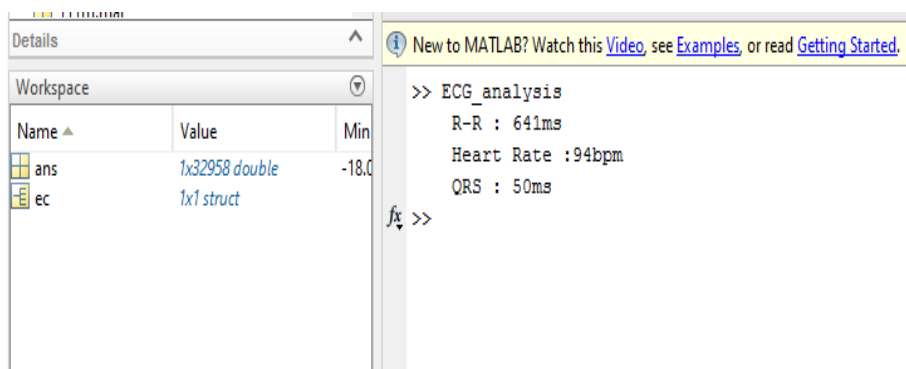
Details

Workspace

| Name ▲ | Value | Min |
|---|---|---|
| ans | 1x32958 double | -18.0 |
| ec | 1x1 struct | |

New to MATLAB? Watch this Video, see Examples, or read Getting Started.

>> ECG_analysis
R-R : 641ms
Heart Rate :94bpm
QRS : 50ms

$f_x$ >>